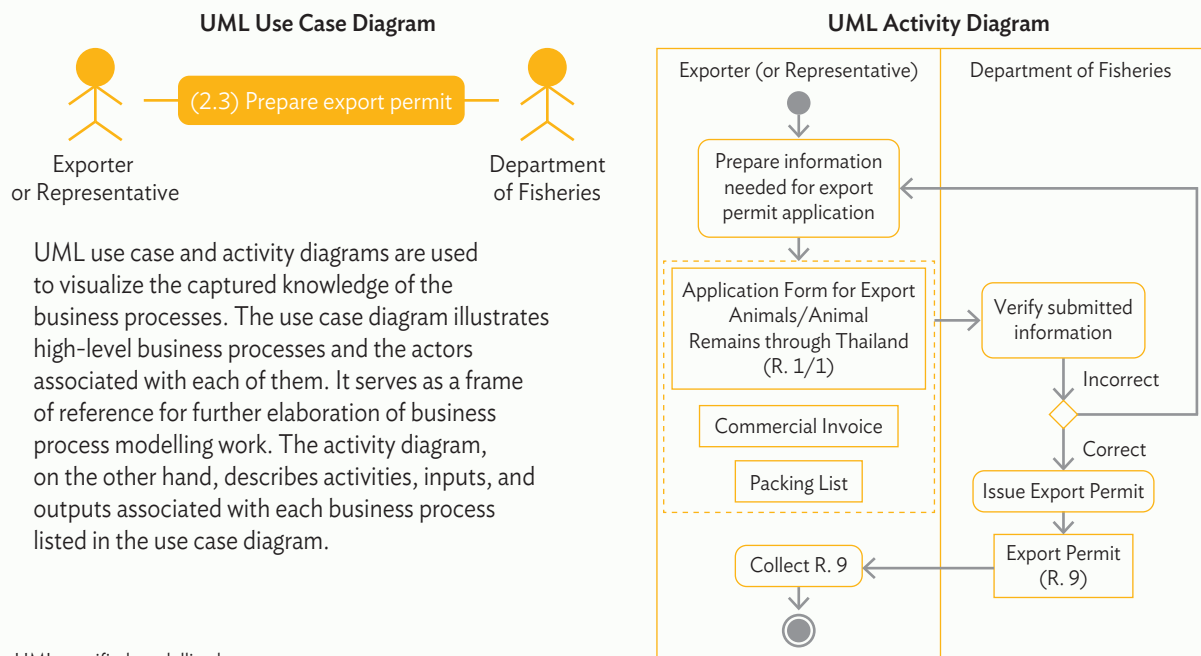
UML Use Case Diagram

(2.3) Prepare export permit

Exporter or Representative

Department of Fisheries

UML use case and activity diagrams are used to visualize the captured knowledge of the business processes. The use case diagram illustrates high-level business processes and the actors associated with each of them. It serves as a frame of reference for further elaboration of business process modelling work. The activity diagram, on the other hand, describes activities, inputs, and outputs associated with each business process listed in the use case diagram.

UML Activity Diagram

Exporter (or Representative)

Department of Fisheries

Prepare information needed for export permit application

Application Form for Export Animals/Animal Remains through Thailand (R. 1/1)

Commercial Invoice

Packing List

Verify submitted information

Incorrect

Correct

Issue Export Permit

Export Permit (R. 9)

Collect R. 9

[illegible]